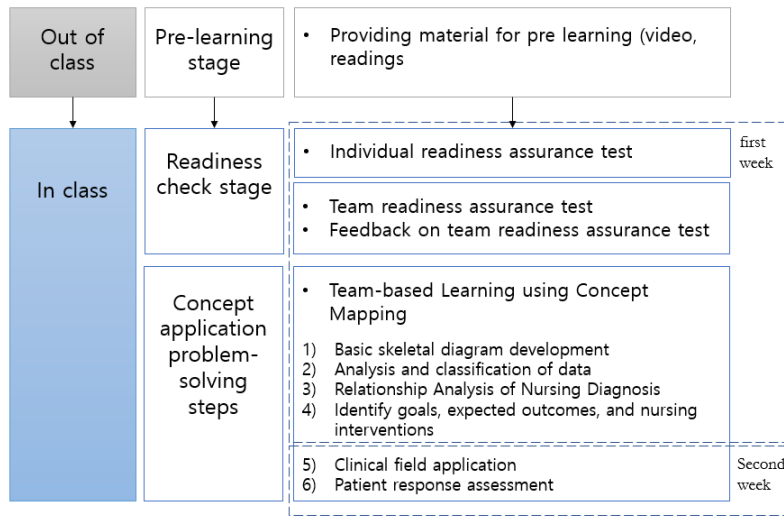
Out of class

Pre-learning stage

• Providing material for pre learning (video, readings

In class

Readiness check stage

• Individual readiness assurance test

first week

• Team readiness assurance test
• Feedback on team readiness assurance test

Concept application problem-solving steps

• Team-based Learning using Concept Mapping

1) Basic skeletal diagram development
2) Analysis and classification of data
3) Relationship Analysis of Nursing Diagnosis
4) Identify goals, expected outcomes, and nursing interventions

5) Clinical field application
6) Patient response assessment

Second week